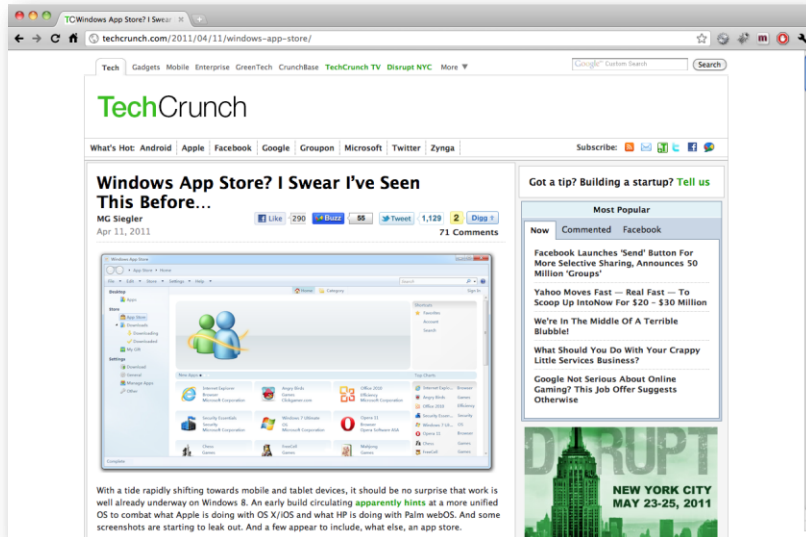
TC Windows App Store? I Swear

techcrunch.com/2011/04/11/windows-app-store/

Tech Gadgets Mobile Enterprise GreenTech CrunchBase TechCrunch TV Disrupt NYC More

Custom Search Search

TechCrunch

What's Hot: Android Apple Facebook Google Groupon Microsoft Twitter Zynga

Subscribe:

Windows App Store? I Swear I've Seen This Before…

MG Siegler
Apr 11, 2011

Like 290 Buzz 55 Tweet 1,129 2 Digg

71 Comments

Windows App Store

With a tide rapidly shifting towards mobile and tablet devices, it should be no surprise that work is well already underway on Windows 8. An early build circulating apparently hints at a more unified OS to combat what Apple is doing with OS X/iOS and what HP is doing with Palm webOS. And some screenshots are starting to leak out. And a few appear to include, what else, an app store.

Got a tip? Building a startup? Tell us

Most Popular

Now Commented Facebook

Facebook Launches 'Send' Button For More Selective Sharing, Announces 50 Million 'Groups'

Yahoo Moves Fast — Real Fast — To Scoop Up IntoNow For $20 - $30 Million

We're In The Middle Of A Terrible Blubble!

What Should You Do With Your Crappy Little Services Business?

Google Not Serious About Online Gaming? This Job Offer Suggests Otherwise

DISRUPT
NEW YORK CITY
MAY 23-25, 2011